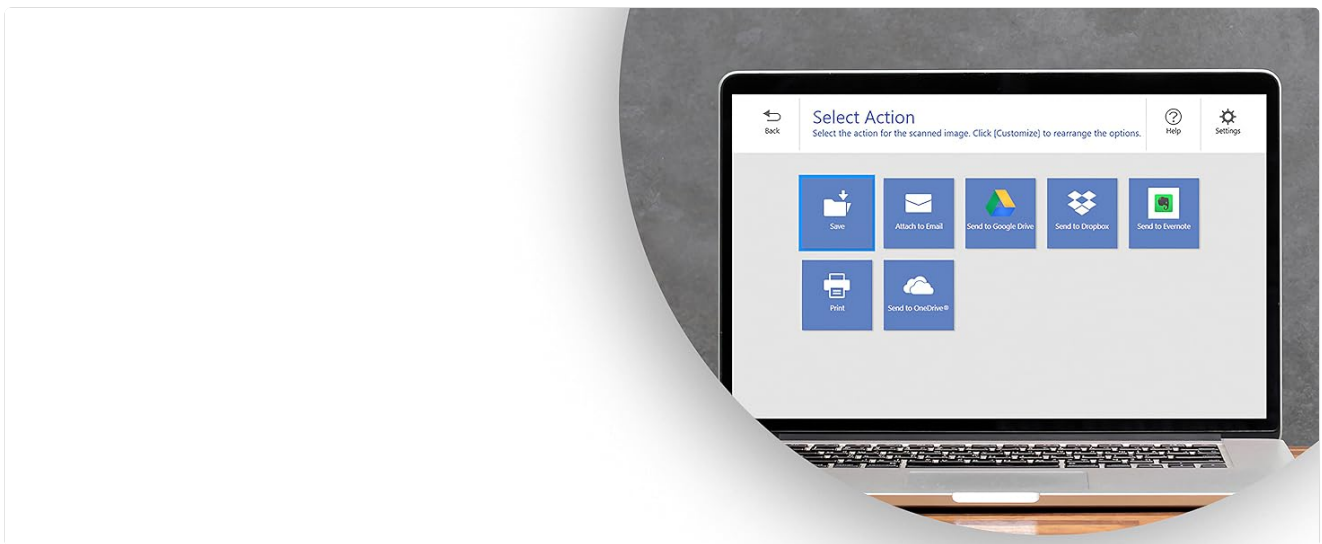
Back

Select Action
Select the action for the scanned image. Click [Customize] to rearrange the options.

Help

Settings

Save

Attach to Email

Send to Google Drive

Send to Dropbox

Send to Evernote

Print

Send to OneDrive®